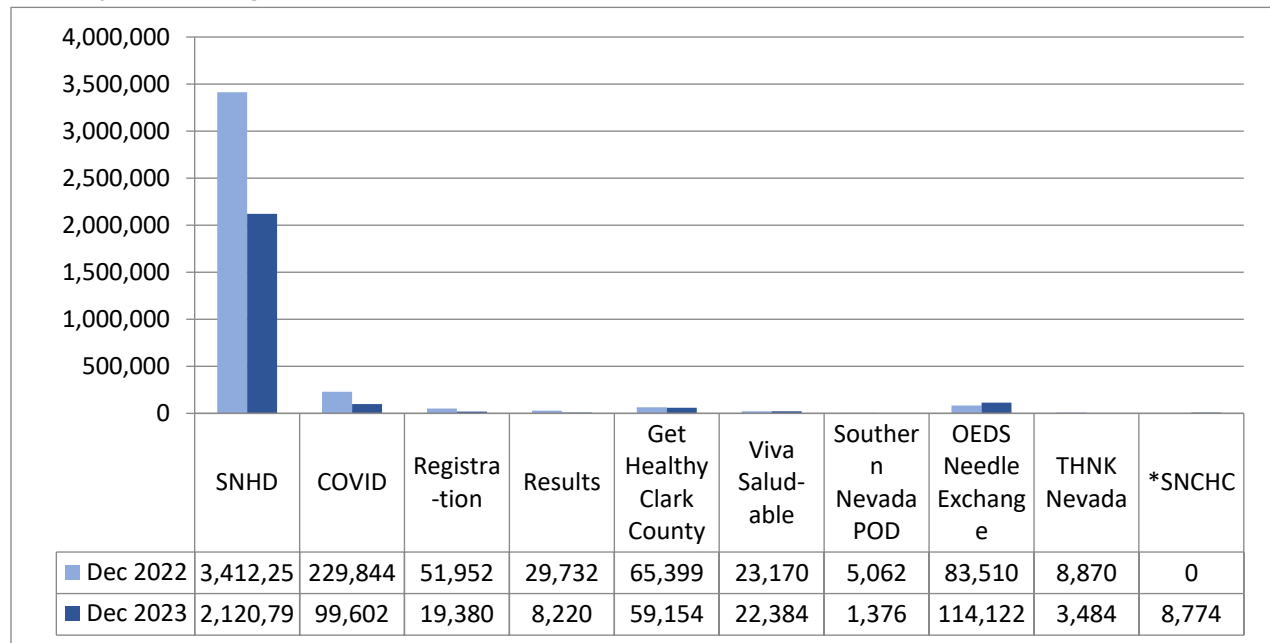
4,000,000
3,500,000
3,000,000
2,500,000
2,000,000
1,500,000
1,000,000
500,000
0

| | SNHD | COVID | Registra-tion | Results | Get Healthy Clark County | Viva Salud-able | Souther n Nevada POD | OEDS Needle Exchang e | THNK Nevada | *SNCHC |
|---|---|---|---|---|---|---|---|---|---|---|
| Dec 2022 | 3,412,25 | 229,844 | 51,952 | 29,732 | 65,399 | 23,170 | 5,062 | 83,510 | 8,870 | 0 |
| Dec 2023 | 2,120,79 | 99,602 | 19,380 | 8,220 | 59,154 | 22,384 | 1,376 | 114,122 | 3,484 | 8,774 |